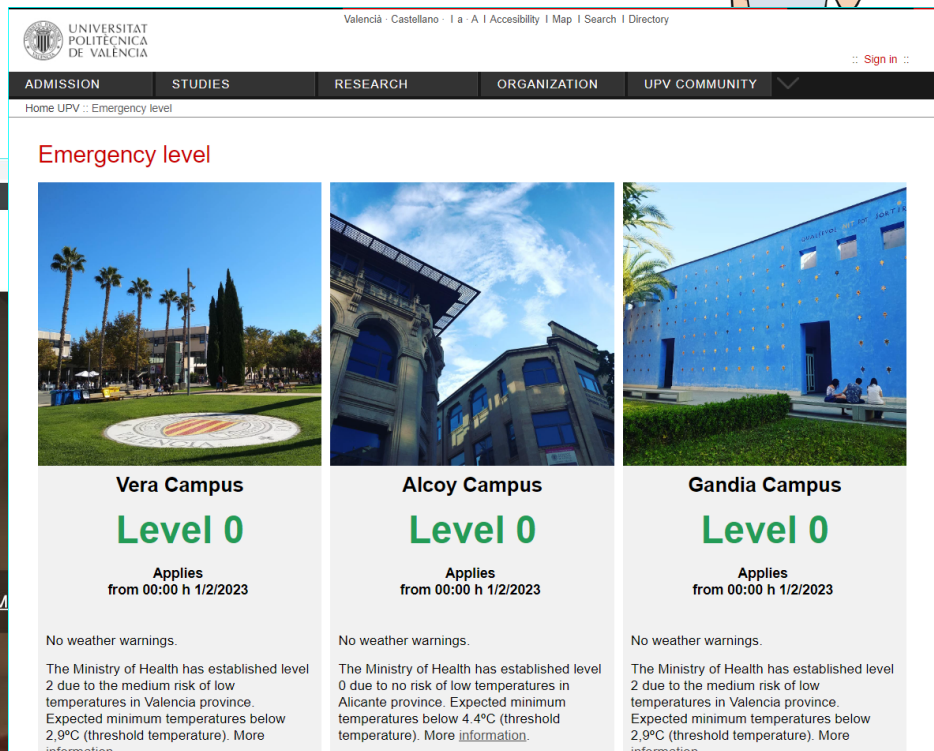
UNIVERSITAT POLITÈCNICA DE VALÈNCIA

Valencià · Castellano I a · A I Accesibility I Map I Search I Directory

:: Sign in ::

ADMISSION STUDIES RESEARCH ORGANIZATION UPV COMMUNITY

Home UPV :: Emergency level

Emergency level

VALENCIA

Vera Campus

Level 0

Applies
from 00:00 h 1/2/2023

No weather warnings.

The Ministry of Health has established level 2 due to the medium risk of low temperatures in Valencia province. Expected minimum temperatures below 2,9ºC (threshold temperature). More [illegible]

Alcoy Campus

Level 0

Applies
from 00:00 h 1/2/2023

No weather warnings.

The Ministry of Health has established level 0 due to no risk of low temperatures in Alicante province. Expected minimum temperatures below 4.4ºC (threshold temperature). More information.

Gandia Campus

Level 0

Applies
from 00:00 h 1/2/2023

No weather warnings.

The Ministry of Health has established level 2 due to the medium risk of low temperatures in Valencia province. Expected minimum temperatures below 2,9ºC (threshold temperature). More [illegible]